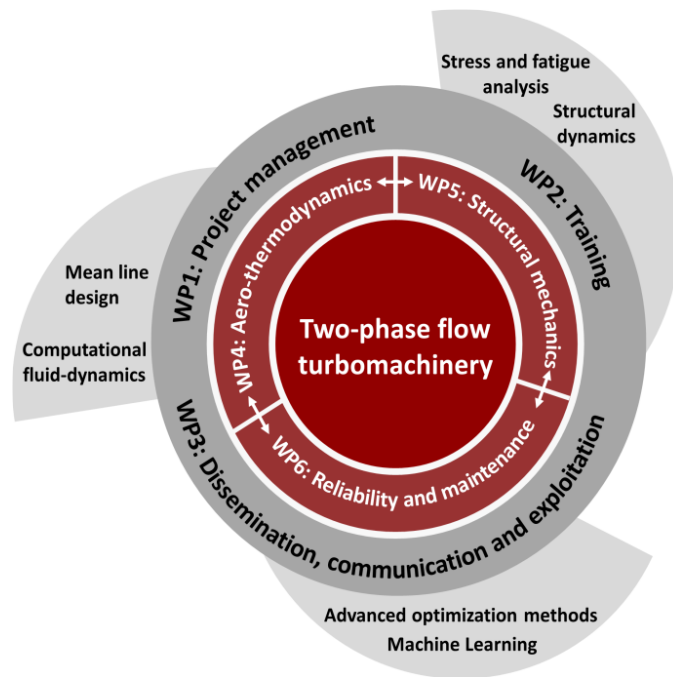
Stress and fatigue analysis

Structural dynamics

WP1: Project management

WP2: Training

Mean line design

Computational fluid-dynamics

WP4: Aero-thermodynamics

WP5: Structural mechanics

Two-phase flow turbomachinery

WP6: Reliability and maintenance

WP3: Dissemination, communication and exploitation

Advanced optimization methods

Machine Learning